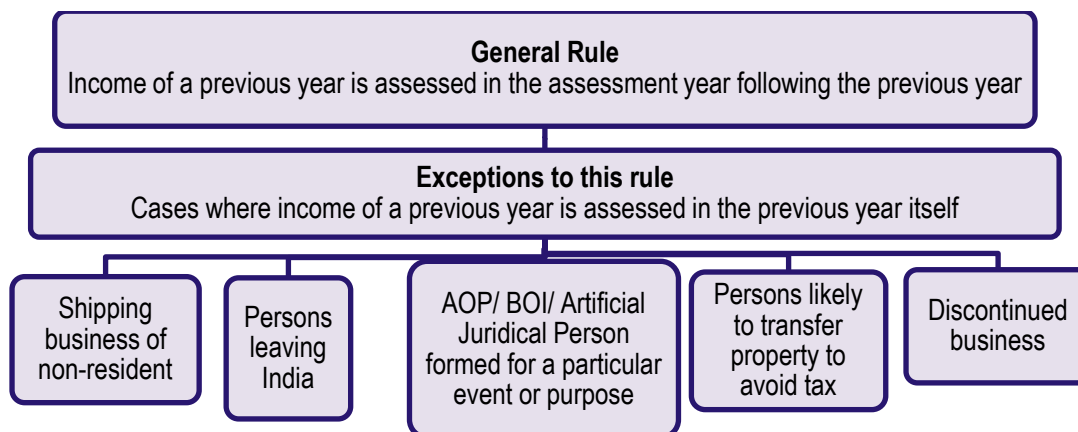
**General Rule**
Income of a previous year is assessed in the assessment year following the previous year

**Exceptions to this rule**
Cases where income of a previous year is assessed in the previous year itself

Shipping business of non-resident

Persons leaving India

AOP/ BOI/ Artificial Juridical Person formed for a particular event or purpose

Persons likely to transfer property to avoid tax

Discontinued business